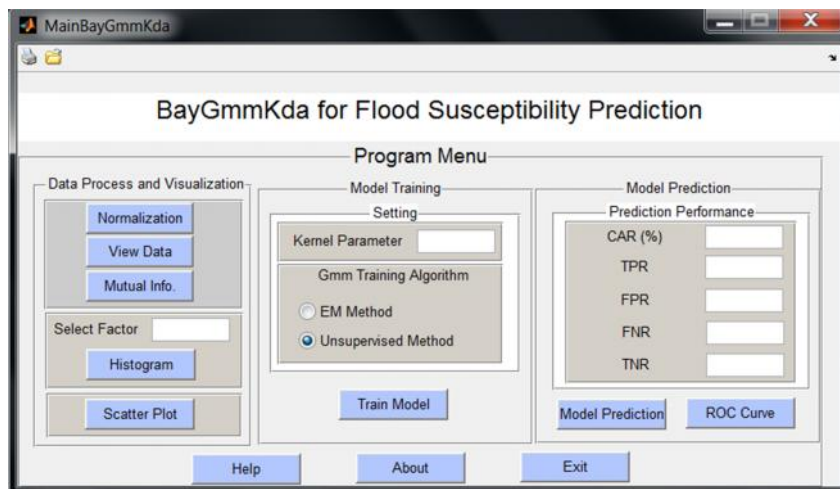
MainBayGmmKda

BayGmmKda for Flood Susceptibility Prediction

Program Menu

Data Process and Visualization

Normalization

View Data

Mutual Info.

Select Factor

Histogram

Scatter Plot

Model Training

Setting

Kernel Parameter

Gmm Training Algorithm

EM Method

Unsupervised Method

Train Model

Model Prediction

Prediction Performance

CAR (%)

TPR

FPR

FNR

TNR

Model Prediction

ROC Curve

Help

About

Exit